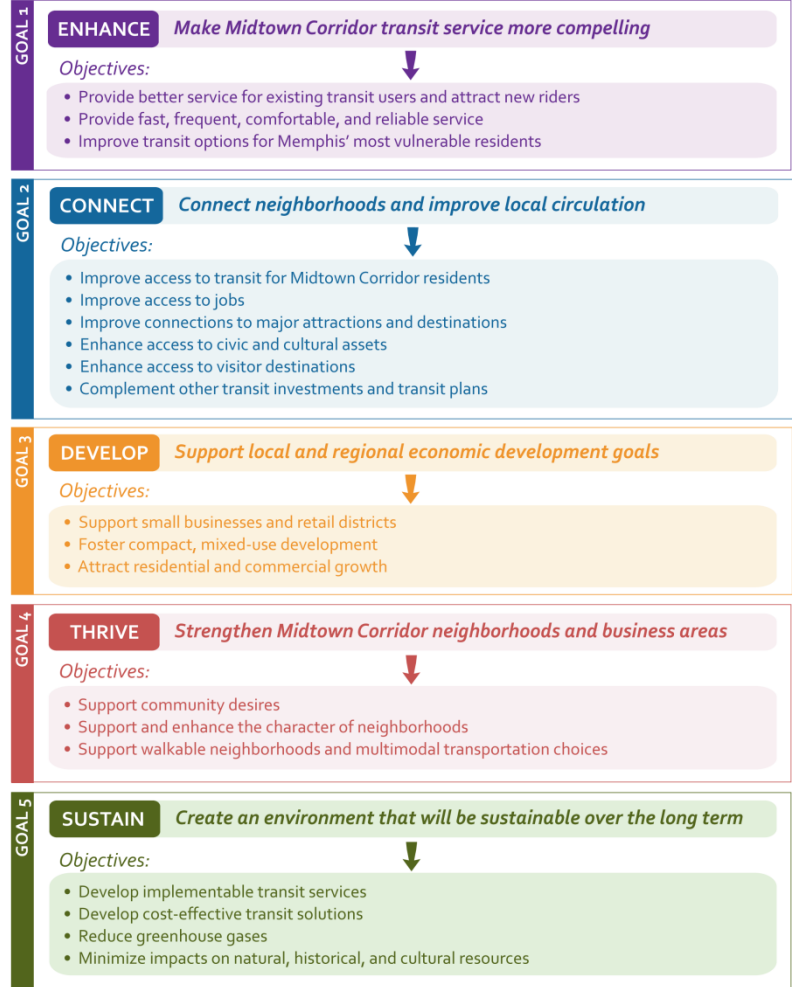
GOAL 1

ENHANCE Make Midtown Corridor transit service more compelling

Objectives:

• Provide better service for existing transit users and attract new riders
• Provide fast, frequent, comfortable, and reliable service
• Improve transit options for Memphis' most vulnerable residents

GOAL 2

CONNECT Connect neighborhoods and improve local circulation

Objectives:

• Improve access to transit for Midtown Corridor residents
• Improve access to jobs
• Improve connections to major attractions and destinations
• Enhance access to civic and cultural assets
• Enhance access to visitor destinations
• Complement other transit investments and transit plans

GOAL 3

DEVELOP Support local and regional economic development goals

Objectives:

• Support small businesses and retail districts
• Foster compact, mixed-use development
• Attract residential and commercial growth

GOAL 4

THRIVE Strengthen Midtown Corridor neighborhoods and business areas

Objectives:

• Support community desires
• Support and enhance the character of neighborhoods
• Support walkable neighborhoods and multimodal transportation choices

GOAL 5

SUSTAIN Create an environment that will be sustainable over the long term

Objectives:

• Develop implementable transit services
• Develop cost-effective transit solutions
• Reduce greenhouse gases
• Minimize impacts on natural, historical, and cultural resources